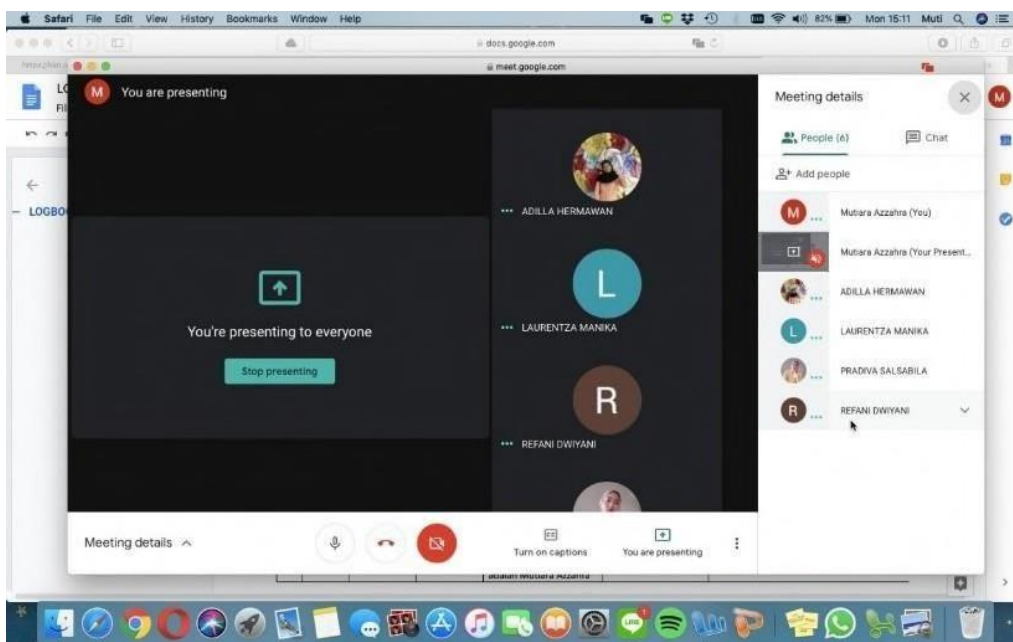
Safari File Edit View History Bookmarks Window Help

82% Mon 15:11 Muti

docs.google.com

meet.google.com

LOGBO

M You are presenting

You're presenting to everyone

Stop presenting

ADILLA HERMAWAN

L

LAURENTZA MANIKA

R

REFANI DWIYANI

Meeting details

People (6)

Chat

Add people

Mutiara Azzahra (You)

Mutiara Azzahra (Your Present...

ADILLA HERMAWAN

LAURENTZA MANIKA

PRADIVA SALSABILA

REFANI DWIYANI

Meeting details

Turn on captions

You are presenting

adalah Mutiara Azzahra